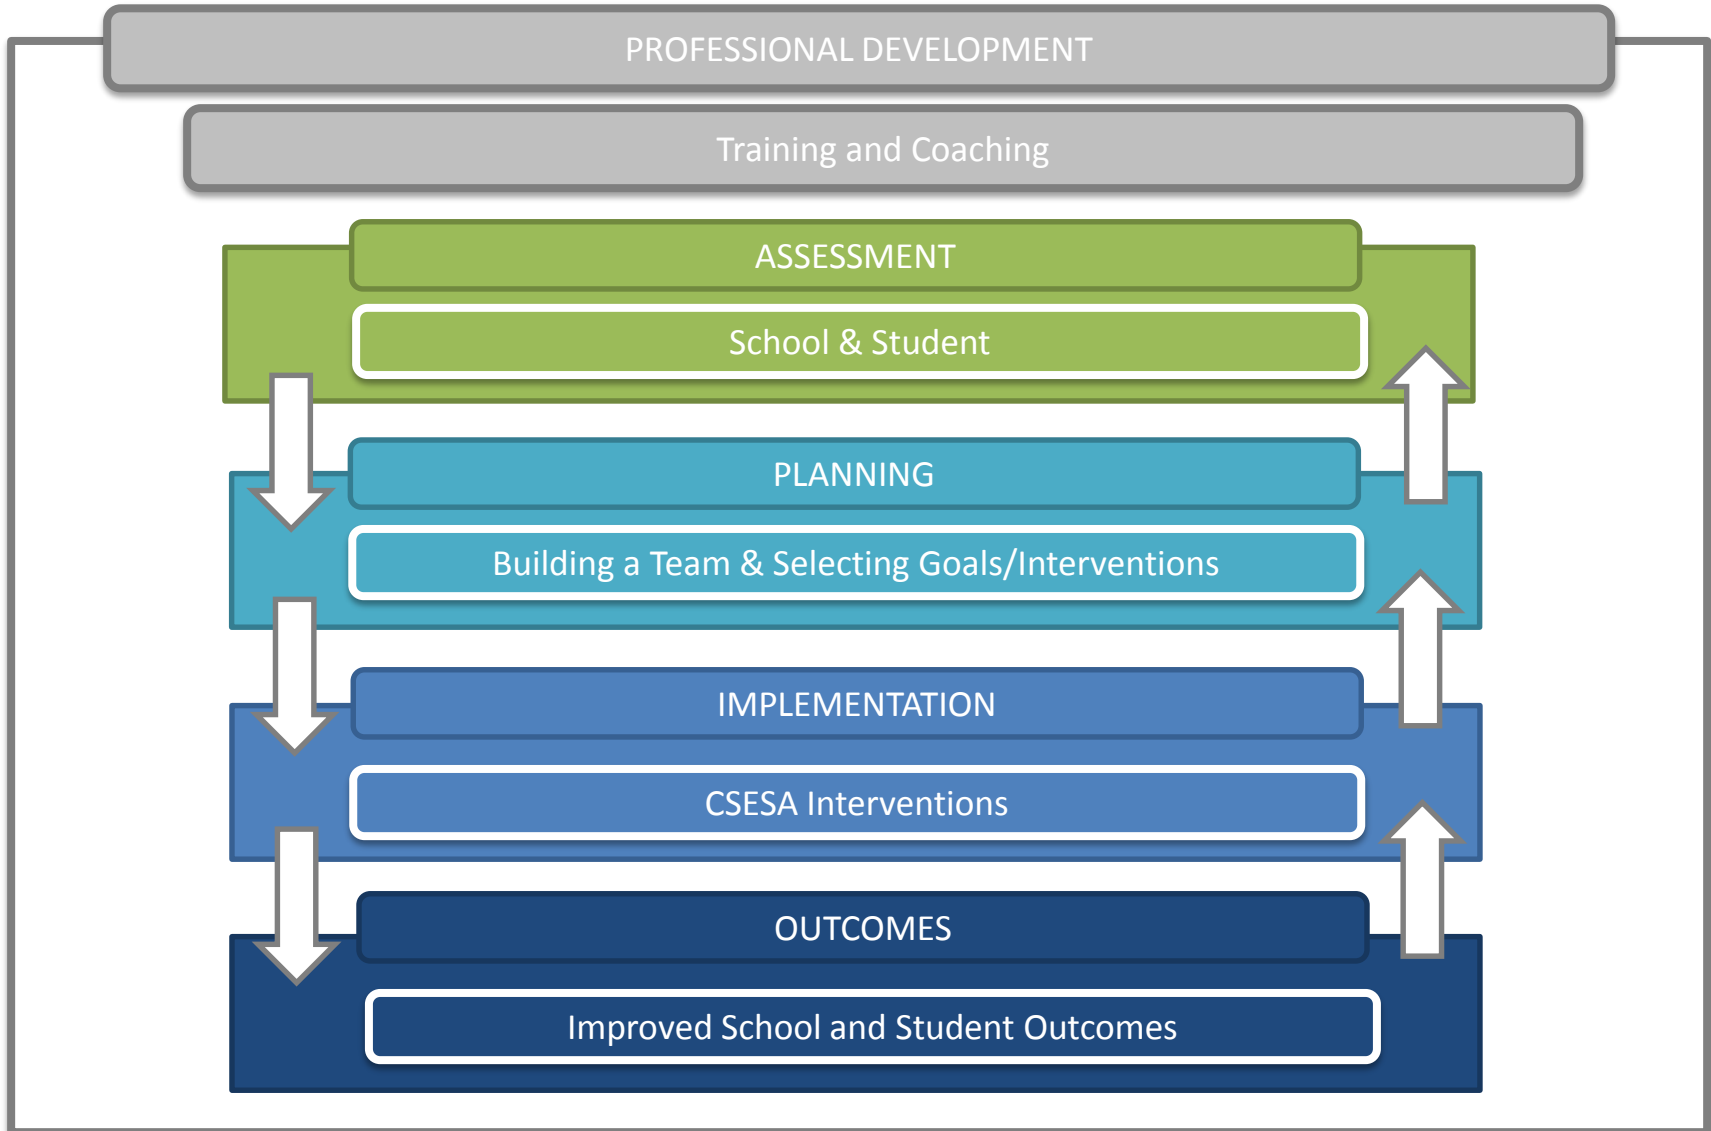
PROFESSIONAL DEVELOPMENT

Training and Coaching

ASSESSMENT

School & Student

PLANNING

Building a Team & Selecting Goals/Interventions

IMPLEMENTATION

CSESA Interventions

OUTCOMES

Improved School and Student Outcomes